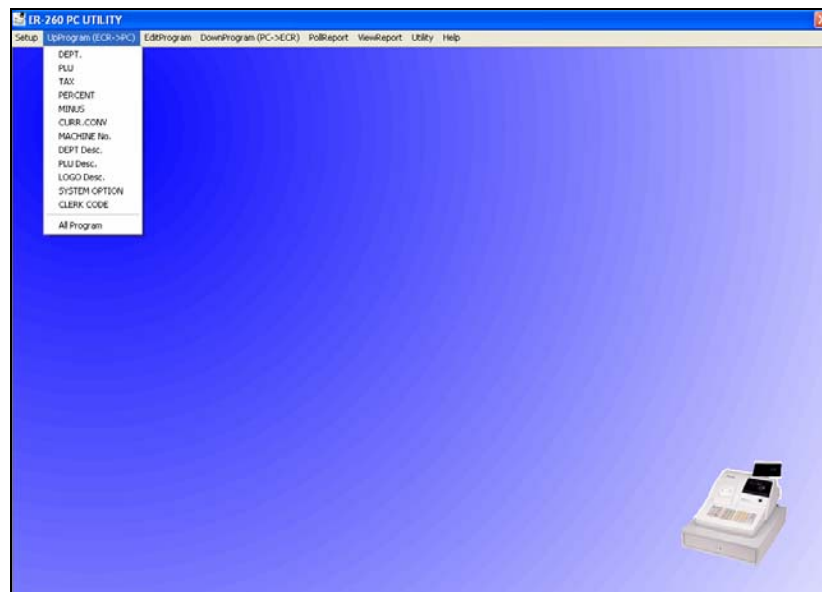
ER-260 PC UTILITY

Setup UpProgram (ECR->PC) EditProgram DownProgram (PC->ECR) PollReport ViewReport Utility Help

DEPT.
PLU
TAX
PERCENT
MINUS
CURR.CONV
MACHINE No.
DEPT Desc.
PLU Desc.
LOGO Desc.
SYSTEM OPTION
CLERK CODE
All Program